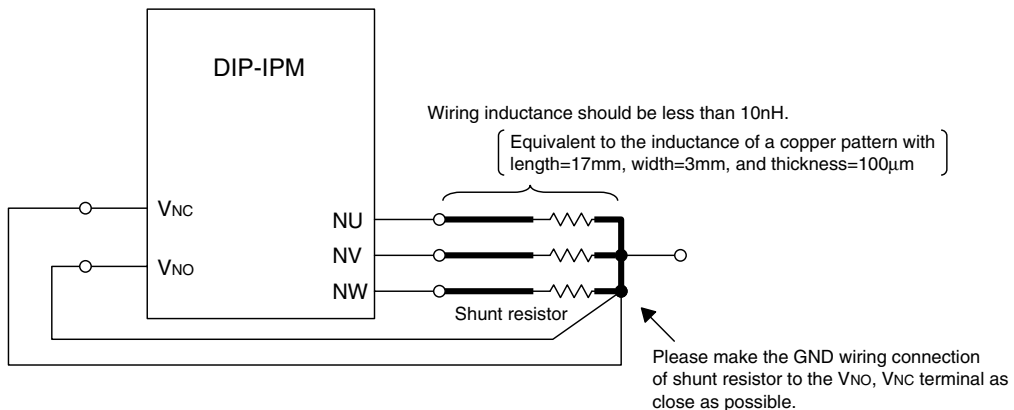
DIP-IPM

Wiring inductance should be less than 10nH.

Equivalent to the inductance of a copper pattern with length=17mm, width=3mm, and thickness=100μm

VNC

VNO

NU

NV

NW

Shunt resistor

Please make the GND wiring connection of shunt resistor to the VNO, VNC terminal as close as possible.